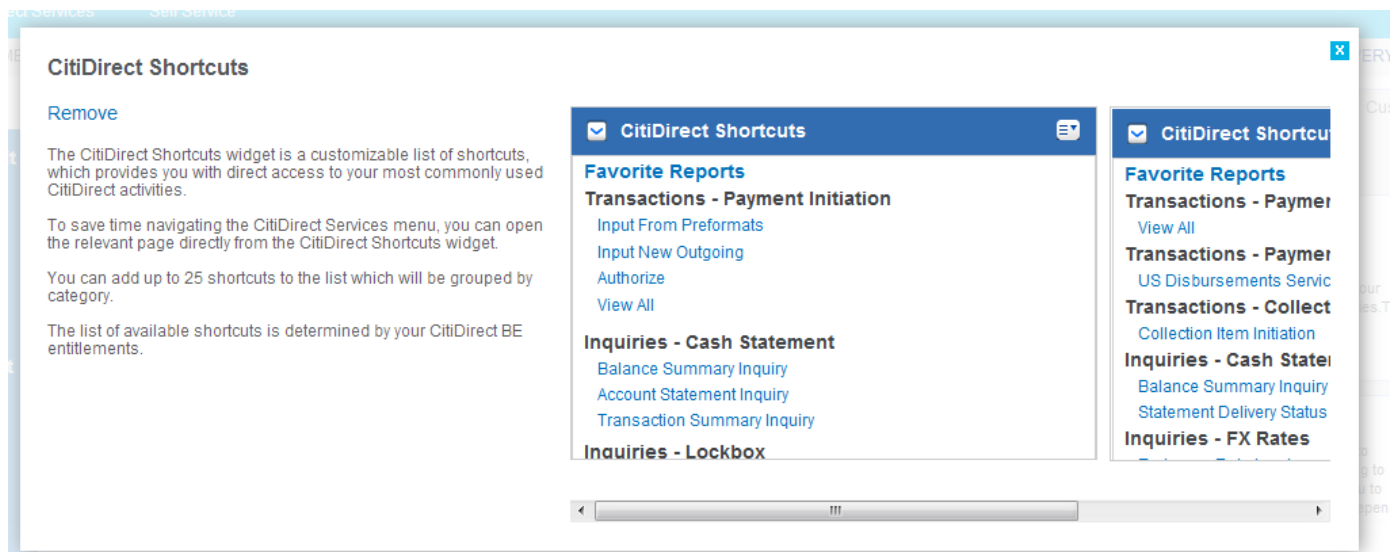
CitiDirect Shortcuts

X

Remove

The CitiDirect Shortcuts widget is a customizable list of shortcuts, which provides you with direct access to your most commonly used CitiDirect activities.

To save time navigating the CitiDirect Services menu, you can open the relevant page directly from the CitiDirect Shortcuts widget.

You can add up to 25 shortcuts to the list which will be grouped by category.

The list of available shortcuts is determined by your CitiDirect BE entitlements.

CitiDirect Shortcuts

Favorite Reports
Transactions - Payment Initiation
Input From Preformats
Input New Outgoing
Authorize
View All
Inquiries - Cash Statement
Balance Summary Inquiry
Account Statement Inquiry
Transaction Summary Inquiry
Inquiries - Lockbox

CitiDirect Shortcu

Favorite Reports
Transactions - Paymer
View All
Transactions - Paymer
US Disbursements Servic
Transactions - Collect
Collection Item Initiation
Inquiries - Cash Stater
Balance Summary Inquiry
Statement Delivery Status
Inquiries - FX Rates